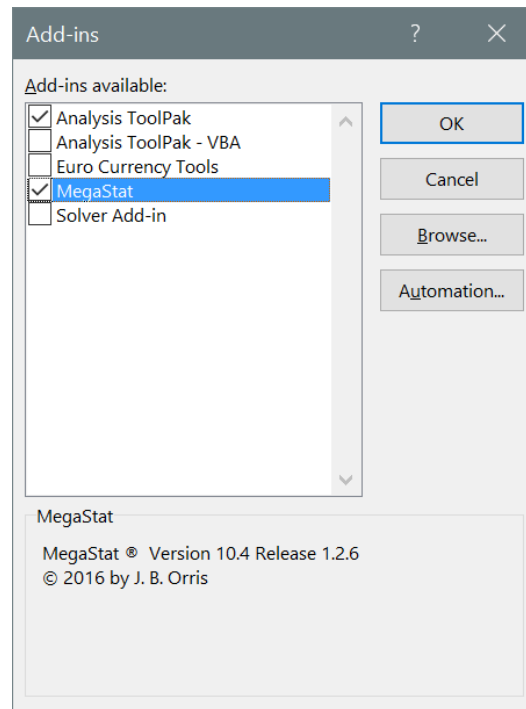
Add-ins

?

Add-ins available:

Analysis ToolPak
Analysis ToolPak - VBA
Euro Currency Tools
MegaStat
Solver Add-in

OK

Cancel

Browse...

Automation...

MegaStat

MegaStat ® Version 10.4 Release 1.2.6
© 2016 by J. B. Orris